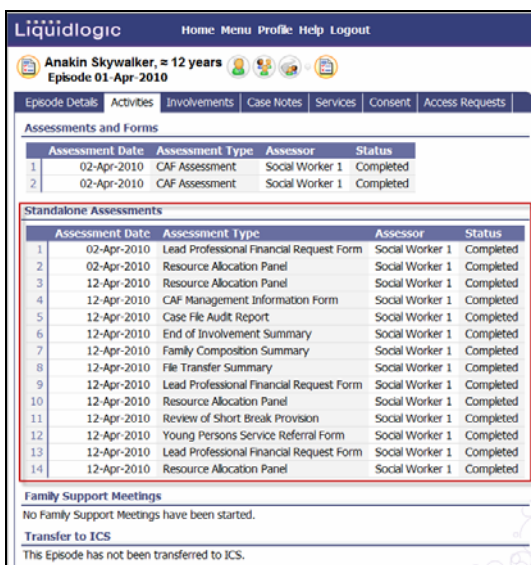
Liquidlogic Home Menu Profile Help Logout

Anakin Skywalker, ≈ 12 years
Episode 01-Apr-2010

Episode Details | Activities | Involvements | Case Notes | Services | Consent | Access Requests

Assessments and Forms

| | Assessment Date | Assessment Type | Assessor | Status |
|---|---|---|---|---|
| 1 | 02-Apr-2010 | CAF Assessment | Social Worker 1 | Completed |
| 2 | 02-Apr-2010 | CAF Assessment | Social Worker 1 | Completed |

Standalone Assessments

| | Assessment Date | Assessment Type | Assessor | Status |
|---|---|---|---|---|
| 1 | 02-Apr-2010 | Lead Professional Financial Request Form | Social Worker 1 | Completed |
| 2 | 02-Apr-2010 | Resource Allocation Panel | Social Worker 1 | Completed |
| 3 | 12-Apr-2010 | Resource Allocation Panel | Social Worker 1 | Completed |
| 4 | 12-Apr-2010 | CAF Management Information Form | Social Worker 1 | Completed |
| 5 | 12-Apr-2010 | Case File Audit Report | Social Worker 1 | Completed |
| 6 | 12-Apr-2010 | End of Involvement Summary | Social Worker 1 | Completed |
| 7 | 12-Apr-2010 | Family Composition Summary | Social Worker 1 | Completed |
| 8 | 12-Apr-2010 | File Transfer Summary | Social Worker 1 | Completed |
| 9 | 12-Apr-2010 | Lead Professional Financial Request Form | Social Worker 1 | Completed |
| 10 | 12-Apr-2010 | Resource Allocation Panel | Social Worker 1 | Completed |
| 11 | 12-Apr-2010 | Review of Short Break Provision | Social Worker 1 | Completed |
| 12 | 12-Apr-2010 | Young Persons Service Referral Form | Social Worker 1 | Completed |
| 13 | 12-Apr-2010 | Lead Professional Financial Request Form | Social Worker 1 | Completed |
| 14 | 12-Apr-2010 | Resource Allocation Panel | Social Worker 1 | Completed |

Family Support Meetings
No Family Support Meetings have been started.

Transfer to ICS
This Episode has not been transferred to ICS.